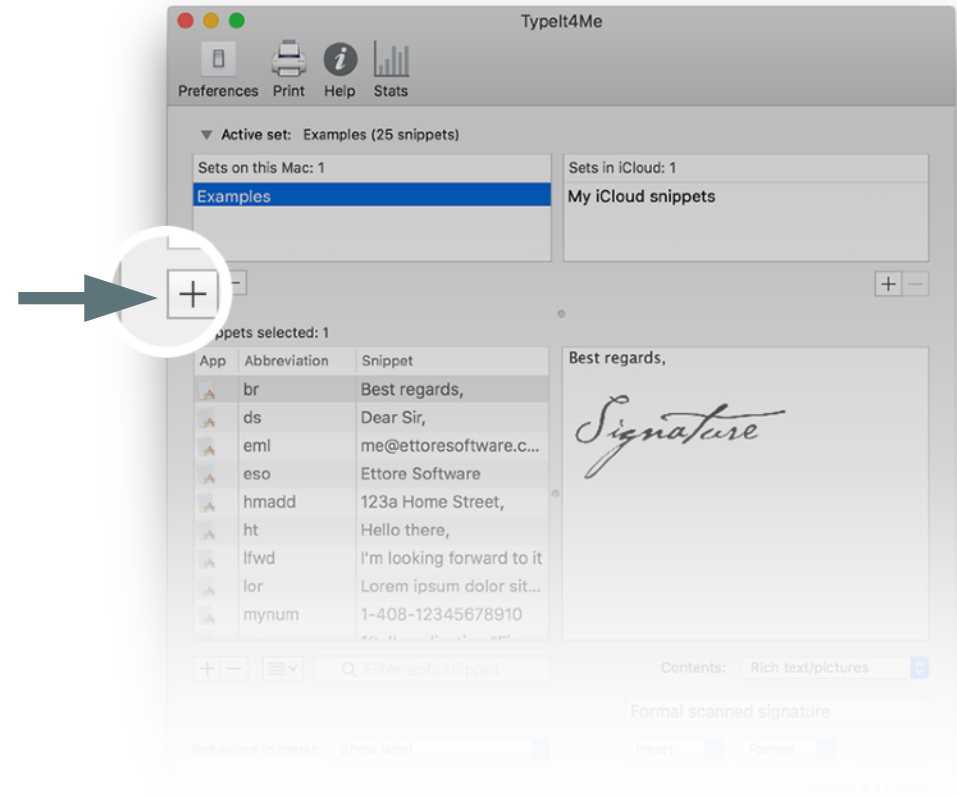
TypeIt4Me

Preferences Print Help Stats

Active set: Examples (25 snippets)

Sets on this Mac: 1
Examples

Sets in iCloud: 1
My iCloud snippets

+ −

+ −

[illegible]ppets selected: 1

| App | Abbreviation | Snippet |
|---|---|---|
| | br | Best regards, |
| | ds | Dear Sir, |
| | eml | me@ettoresoftware.c... |
| | eso | Ettore Software |
| | hmadd | 123a Home Street, |
| | ht | Hello there, |
| | lfwd | I'm looking forward to it |
| | lor | Lorem ipsum dolor sit... |
| | mynum | 1-408-12345678910 |
| | | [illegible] |

Best regards,

Signature

Filter abb/snippet

Contents: Rich text/pictures

Formal scanned signature

Behaviour in menu: Show label

Insert Format

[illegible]